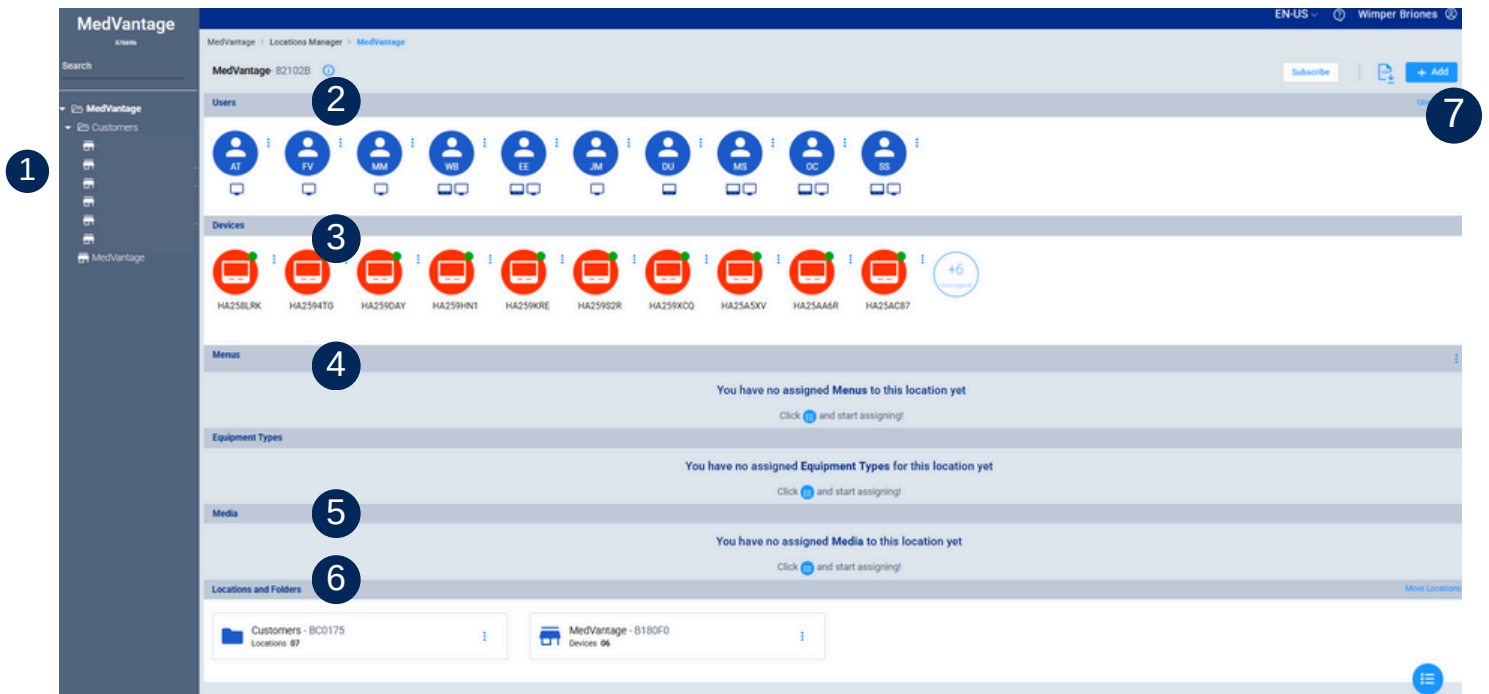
MedVantage
5766f6

Search

MedVantage
Customers
MedVantage

1

EN-US  Wimper Briones

MedVantage > Locations Manager > MedVantage

MedVantage- 82102B

Subscribe  + Add

Users

2

7

AT FV MM WB EE JM DU MS OC SS

Devices

3

HA258LRK HA2594TG HA259DAY HA259HN1 HA259KRE HA259S2R HA259XCQ HA25A5XV HA25AA6R HA25AC87

+6
Unassigned

Menus

4

You have no assigned Menus to this location yet

Click and start assigning!

Equipment Types

You have no assigned Equipment Types for this location yet

Click and start assigning!

5

Media

You have no assigned Media to this location yet

Click and start assigning!

6

Locations and Folders

Move Locations

Customers - BC0175
Locations 07

MedVantage - B180F0
Devices 06